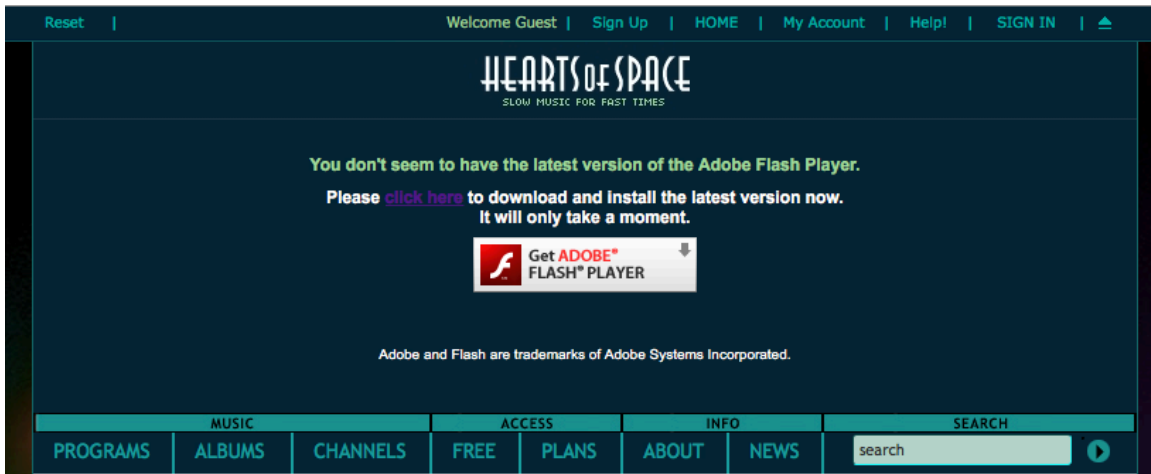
Reset | Welcome Guest | Sign Up | HOME | My Account | Help! | SIGN IN |

HEARTS OF SPACE
SLOW MUSIC FOR FAST TIMES

You don't seem to have the latest version of the Adobe Flash Player.

Please click here to download and install the latest version now. It will only take a moment.

Get ADOBE® FLASH® PLAYER

Adobe and Flash are trademarks of Adobe Systems Incorporated.

MUSIC
PROGRAMS ALBUMS CHANNELS

ACCESS
FREE PLANS

INFO
ABOUT NEWS

SEARCH
search